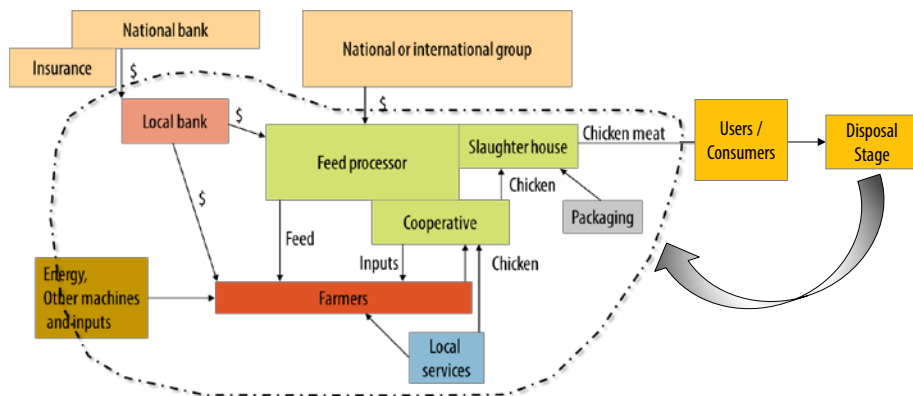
National bank

Insurance

$

National or international group

$

Local bank

$

Feed processor

Slaughter house

Chicken meat

Users / Consumers

Disposal Stage

Chicken

$

Feed

Cooperative

Packaging

Inputs

Chicken

Energy, Other machines and inputs

Farmers

Local services